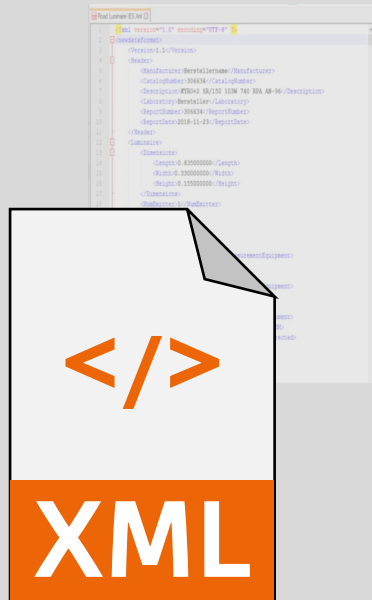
Road Luminaire IES.xml

1 <?xml version="1.0" encoding="UTF-8" ?>
2 <newdataformat>
3 <Version>1.1</Version>
4 <Header>
5 <Manufacturer>Herstellername</Manufacturer>
6 <CatalogNumber>306434</CatalogNumber>
7 <Description>KYRO+2 5R/150 103W 740 RPA AM-96</Description>
8 <Laboratory>Hersteller</Laboratory>
9 <ReportNumber>306434</ReportNumber>
10 <ReportDate>2018-11-23</ReportDate>
11 </Header>
12 <Luminaire>
13 <Dimensions>
14 <Length>0.835000000</Length>
15 <Width>0.330000000</Width>
16 <Height>0.135000000</Height>
17 </Dimensions>
18 <NumEmitter>1</NumEmitter>

</>

XML